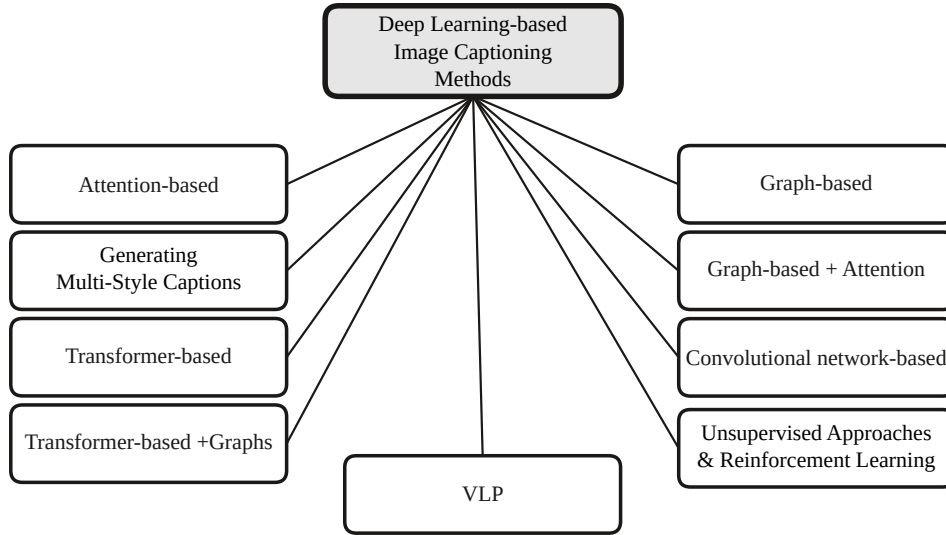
Deep Learning-based Image Captioning Methods

Attention-based

Generating Multi-Style Captions

Transformer-based

Transformer-based +Graphs

VLP

Graph-based

Graph-based + Attention

Convolutional network-based

Unsupervised Approaches & Reinforcement Learning